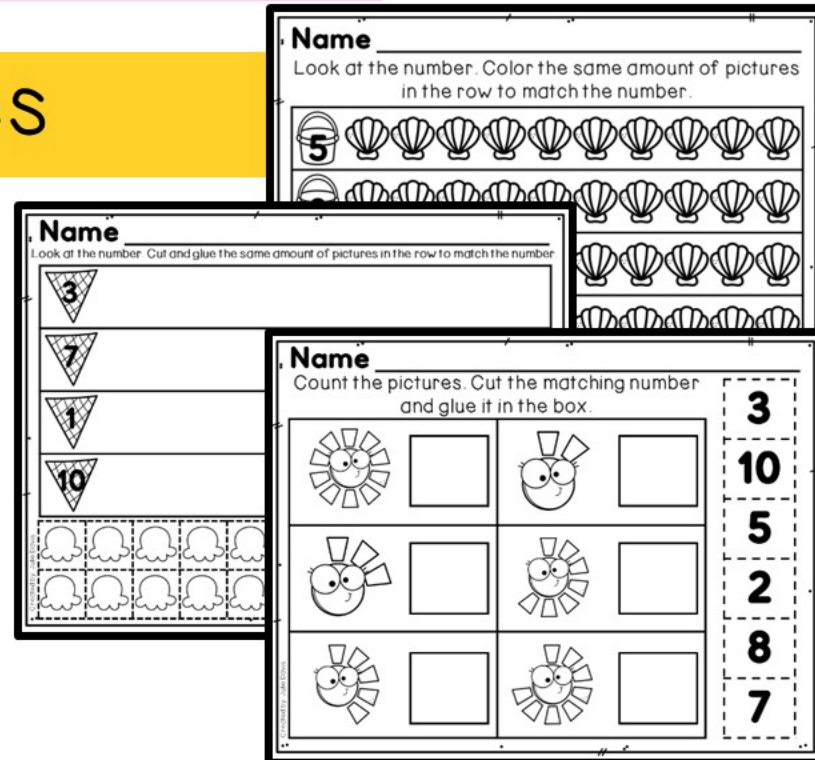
s

Name
Look at the number. Color the same amount of pictures in the row to match the number.
5

Name
Look at the number Cut and glue the same amount of pictures in the row to match the number
3
7
1
10
Created by Julie Edna

Name
Count the pictures. Cut the matching number and glue it in the box.
3
10
5
2
8
7
Created by Julie Edna